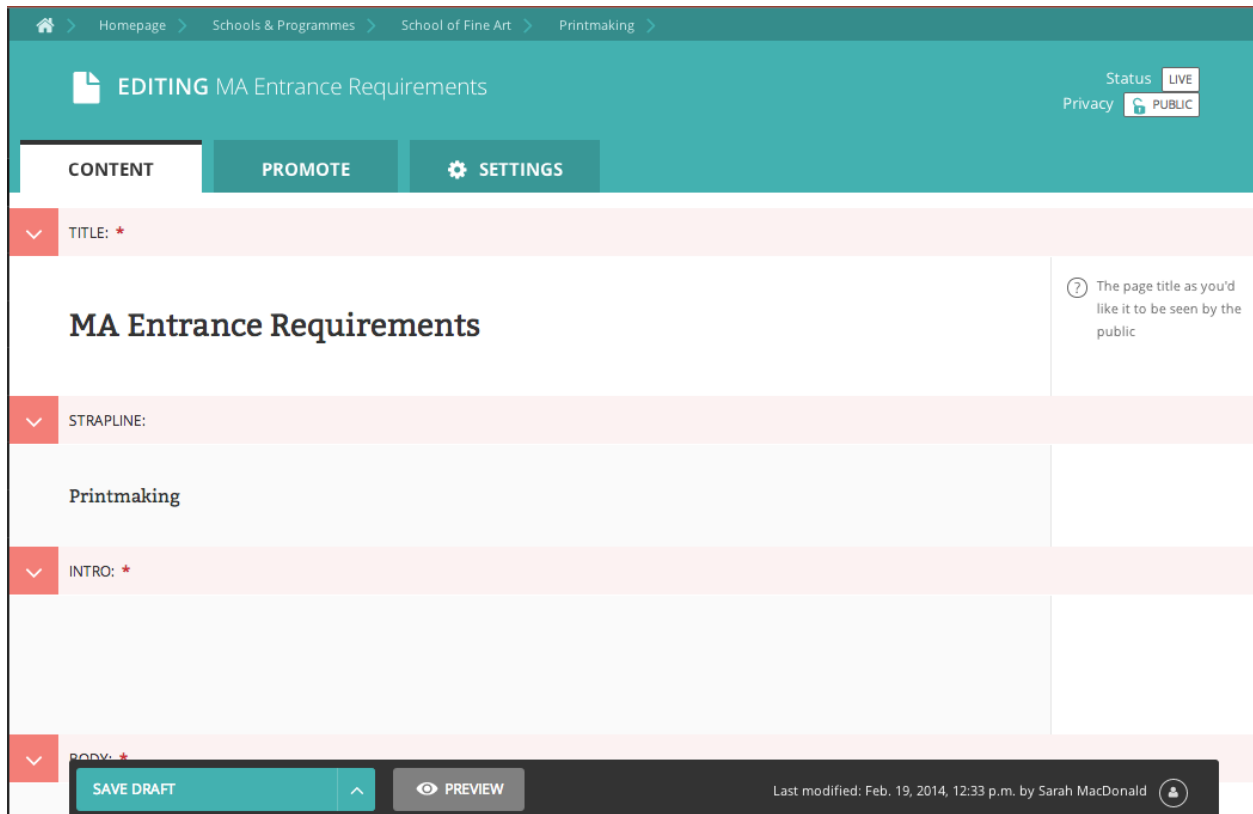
Homepage > Schools & Programmes > School of Fine Art > Printmaking >

EDITING MA Entrance Requirements

Status LIVE
Privacy PUBLIC

CONTENT
PROMOTE
SETTINGS

TITLE: *

MA Entrance Requirements

The page title as you'd like it to be seen by the public

STRAPLINE:

Printmaking

INTRO: *

BODY: *

SAVE DRAFT
PREVIEW

Last modified: Feb. 19, 2014, 12:33 p.m. by Sarah MacDonald